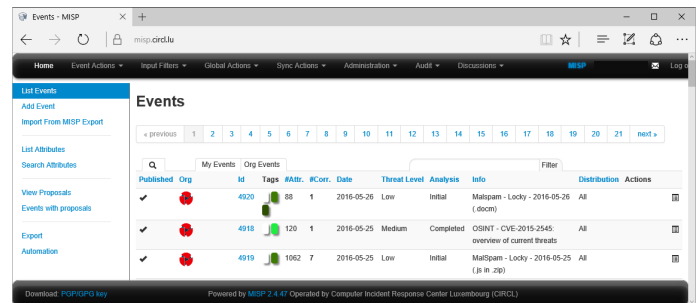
Events - MISP

misp.circl.lu

Home Event Actions Input Filters Global Actions Sync Actions Administration Audit Discussions MISP Log o

List Events
Add Event
Import From MISP Export

List Attributes
Search Attributes

View Proposals
Events with proposals

Export
Automation

Events

« previous 1 2 3 4 5 6 7 8 9 10 11 12 13 14 15 16 17 18 19 20 21 next »

My Events Org Events Filter

| Published | Org | Id | Tags | #Attr. | #Corr. | Date | Threat Level | Analysis | Info | Distribution | Actions |
|---|---|---|---|---|---|---|---|---|---|---|---|
| ✔ | | 4920 | | 88 | 1 | 2016-05-26 | Low | Initial | Malspam - Locky - 2016-05-26 (.docm) | All | |
| ✔ | | 4918 | | 120 | 1 | 2016-05-25 | Medium | Completed | OSINT - CVE-2015-2545: overview of current threats | All | |
| ✔ | | 4919 | | 1062 | 7 | 2016-05-25 | Low | Initial | MalSpam - Locky - 2016-05-25 (.js in .zip) | All | |

Download: PGP/GPG key

Powered by MISP 2.4.47 Operated by Computer Incident Response Center Luxembourg (CIRCL)